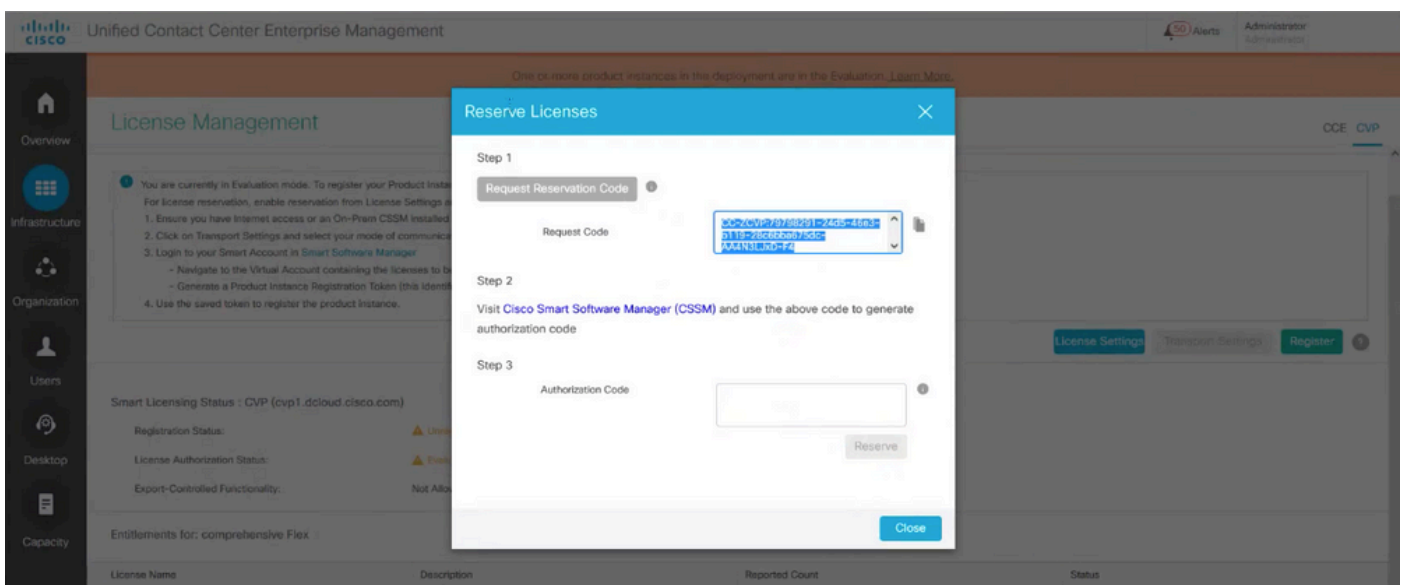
CISCO Unified Contact Center Enterprise Management

50 Alerts Administrator Administrator

One or more product instances in the deployment are in the Evaluation. Learn More

Overview

Infrastructure

Organization

Users

Desktop

Capacity

License Management

CCE CVP

You are currently in Evaluation mode. To register your Product Insta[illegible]
For license reservation, enable reservation from License Settings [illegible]
1. Ensure you have Internet access or an On-Prem CSSM installed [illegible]
2. Click on Transport Settings and select your mode of communica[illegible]
3. Login to your Smart Account in Smart Software Manager
- Navigate to the Virtual Account containing the licenses to b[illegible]
- Generate a Product Instance Registration Token (this identifi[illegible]
4. Use the saved token to register the product instance.

License Settings Transport Settings Register

Smart Licensing Status : CVP (cvp1.dcloud.cisco.com)

Registration Status: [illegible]

License Authorization Status: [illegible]

Export-Controlled Functionality: Not Allo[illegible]

Entitlements for: comprehensive Flex

License Name Description Reported Count Status

Reserve Licenses

Step 1

Request Reservation Code

Request Code CC-ZCVP:7979B291-24d5-46a3-b119-28c6bba675dc-AA4N3LJxD-F4

Step 2

Visit Cisco Smart Software Manager (CSSM) and use the above code to generate authorization code

Step 3

Authorization Code

Reserve

Close